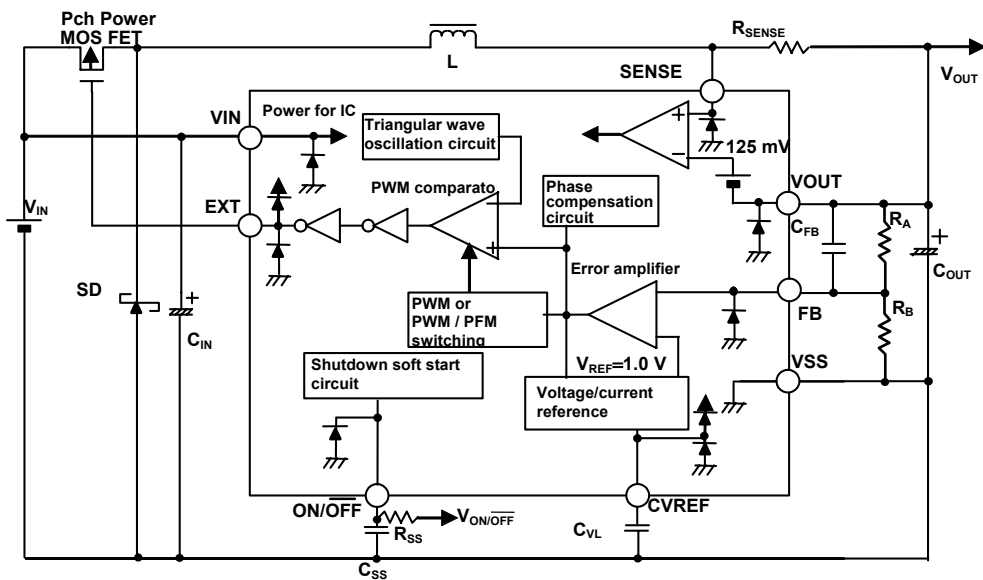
Pch Power MOS FET

L

$R_{SENSE}$

$V_{OUT}$

SENSE

VIN

Power for IC

Triangular wave oscillation circuit

+

−

125 mV

$V_{IN}$

EXT

PWM comparato

Phase compensation circuit

VOUT

$C_{FB}$

$R_A$

+

$C_{OUT}$

+

Error amplifier

SD

+

$C_{IN}$

PWM or PWM / PFM switching

FB

$R_B$

$V_{REF}$=1.0 V

Shutdown soft start circuit

VSS

Voltage/current reference

ON/$\overline{OFF}$

$V_{ON/\overline{OFF}}$

$R_{SS}$

CVREF

$C_{VL}$

$C_{SS}$